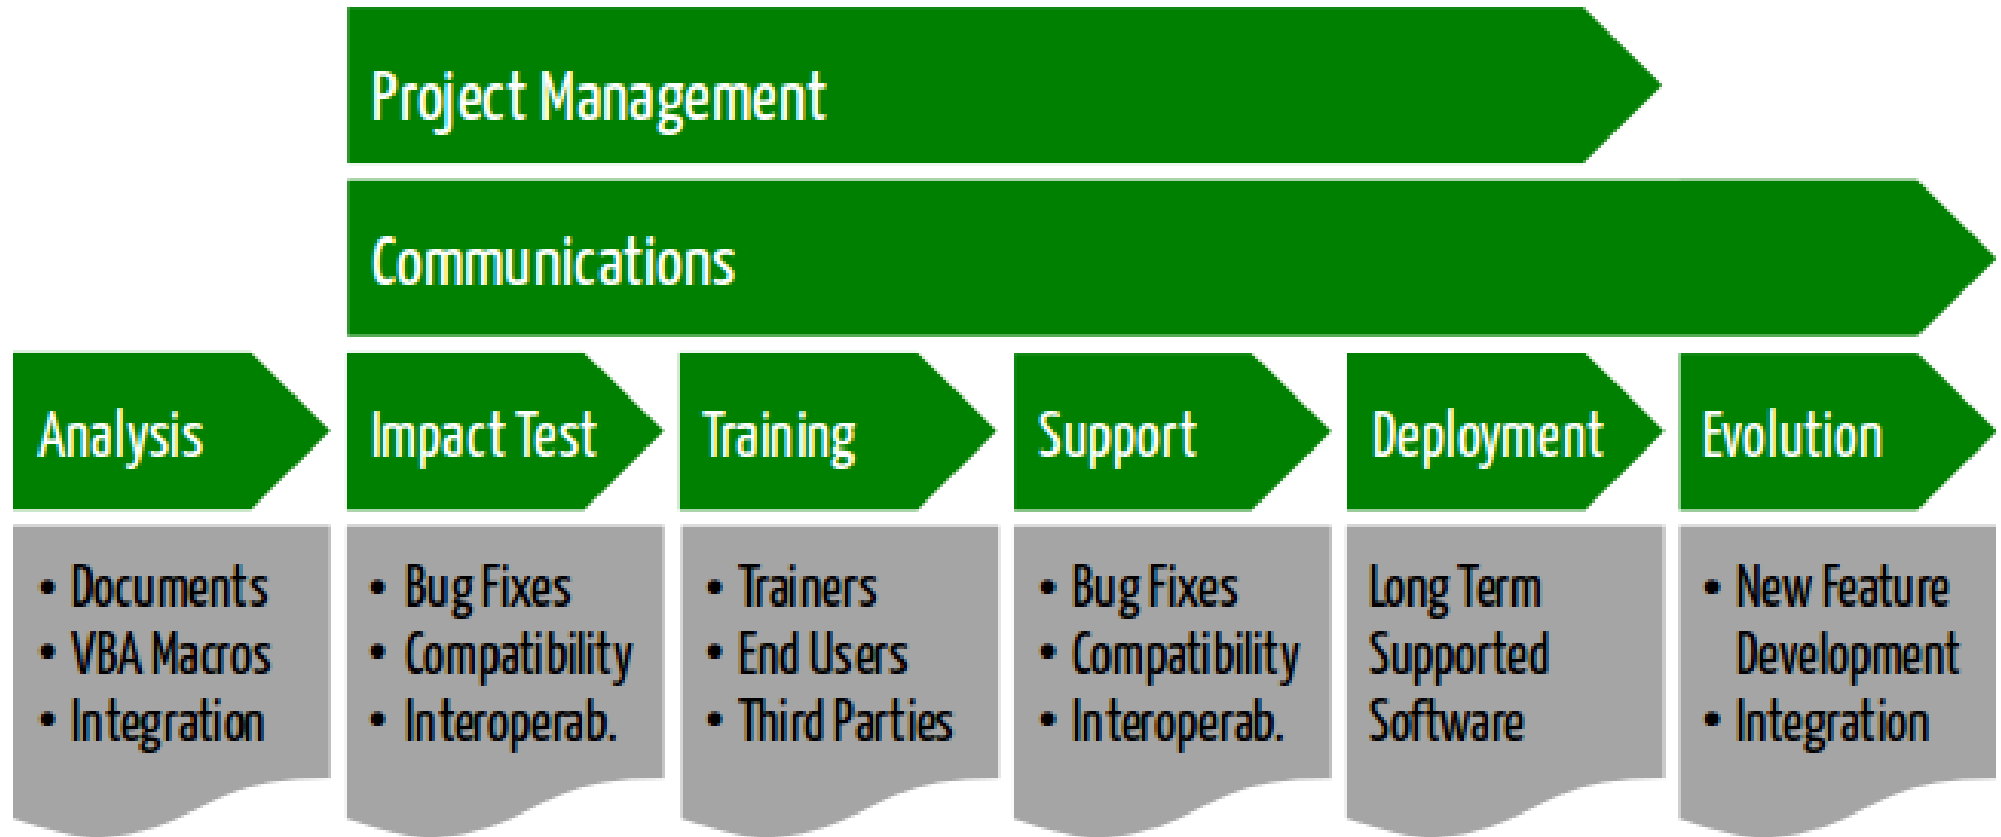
Project Management

Communications

Analysis

• Documents
• VBA Macros
• Integration

Impact Test

• Bug Fixes
• Compatibility
• Interoperab.

Training

• Trainers
• End Users
• Third Parties

Support

• Bug Fixes
• Compatibility
• Interoperab.

Deployment

Long Term Supported Software

Evolution

• New Feature Development
• Integration